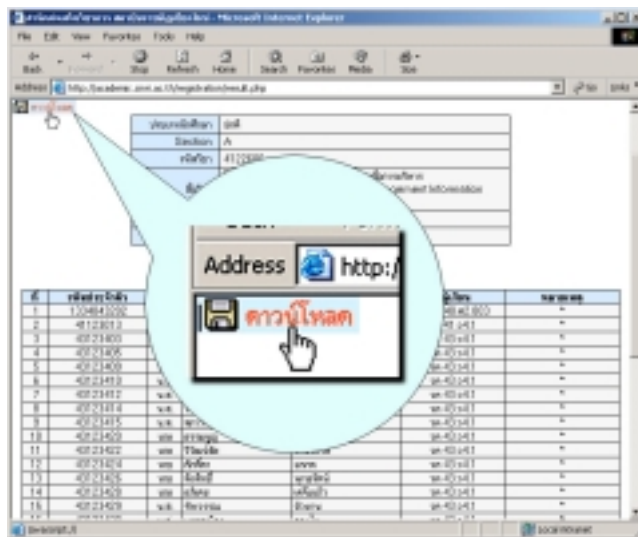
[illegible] - Microsoft Internet Explorer

File Edit View Favorites Tools Help

Back Forward Stop Refresh Home Search Favorites Media Size

Address http://academic.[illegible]/registration/result.php

Go Links

ดาวน์โหลด

| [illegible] | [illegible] |
|---|---|
| Section | A |
| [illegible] | 4122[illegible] |
| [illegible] | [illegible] Management Information |

Address http:/

ดาวน์โหลด

| ที่ | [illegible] | | | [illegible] | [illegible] |
|---|---|---|---|---|---|
| 1 | 1234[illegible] | | | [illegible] | * |
| 2 | 4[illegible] | | | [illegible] | * |
| 3 | 4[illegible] | | | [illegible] | * |
| 4 | 4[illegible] | | | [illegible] | * |
| 5 | 4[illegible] | | | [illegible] | * |
| 6 | 4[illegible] | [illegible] | | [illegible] | * |
| 7 | 4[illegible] | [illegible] | | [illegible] | * |
| 8 | 4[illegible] | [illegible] | | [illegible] | * |
| 9 | 4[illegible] | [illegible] | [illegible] | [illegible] | * |
| 10 | 4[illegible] | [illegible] | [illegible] | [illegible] | * |
| 11 | 4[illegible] | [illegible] | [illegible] | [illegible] | * |
| 12 | 4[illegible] | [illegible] | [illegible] | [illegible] | * |
| 13 | 4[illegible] | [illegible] | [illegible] | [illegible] | * |
| 14 | 4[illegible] | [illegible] | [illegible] | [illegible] | * |
| 15 | 4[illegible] | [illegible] | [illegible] | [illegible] | * |

javascript:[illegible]

Local intranet